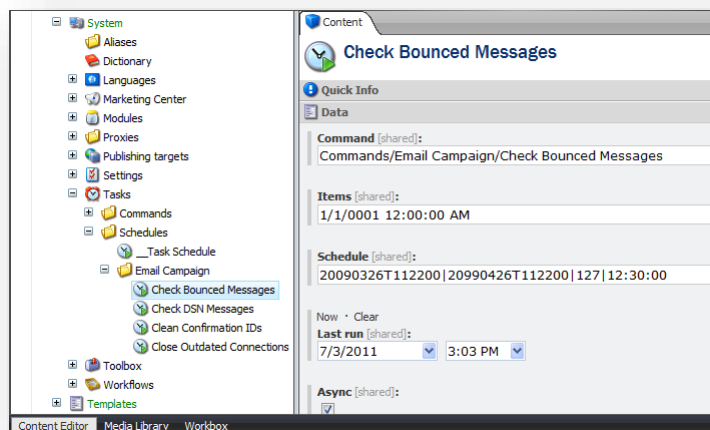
System
Aliases
Dictionary
Languages
Marketing Center
Modules
Proxies
Publishing targets
Settings
Tasks
Commands
Schedules
__Task Schedule
Email Campaign
Check Bounced Messages
Check DSN Messages
Clean Confirmation IDs
Close Outdated Connections
Toolbox
Workflows
Templates

Content

Check Bounced Messages

Quick Info

Data

Command [shared]:
Commands/Email Campaign/Check Bounced Messages

Items [shared]:
1/1/0001 12:00:00 AM

Schedule [shared]:
20090326T112200|20090426T112200|127|12:30:00

Now · Clear
Last run [shared]:
7/3/2011
3:03 PM

Async [shared]:

Content Editor | Media Library | Workbox